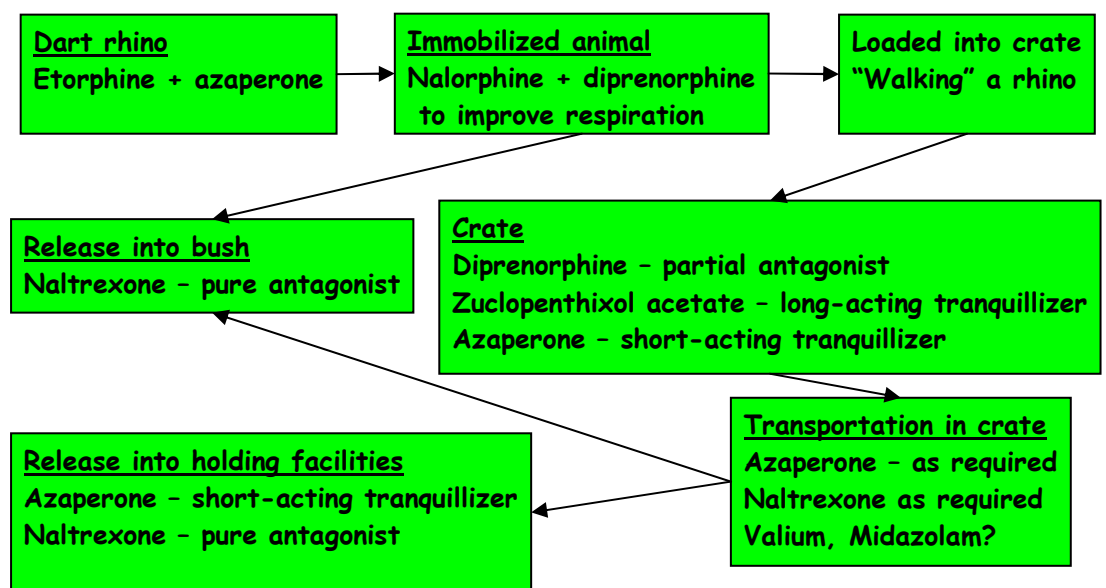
Dart rhino
Etorphine + azaperone

Immobilized animal
Nalorphine + diprenorphine to improve respiration

Loaded into crate
"Walking" a rhino

Release into bush
Naltrexone – pure antagonist

Crate
Diprenorphine – partial antagonist
Zuclopenthixol acetate – long-acting tranquillizer
Azaperone – short-acting tranquillizer

Transportation in crate
Azaperone – as required
Naltrexone as required
Valium, Midazolam?

Release into holding facilities
Azaperone – short-acting tranquillizer
Naltrexone – pure antagonist